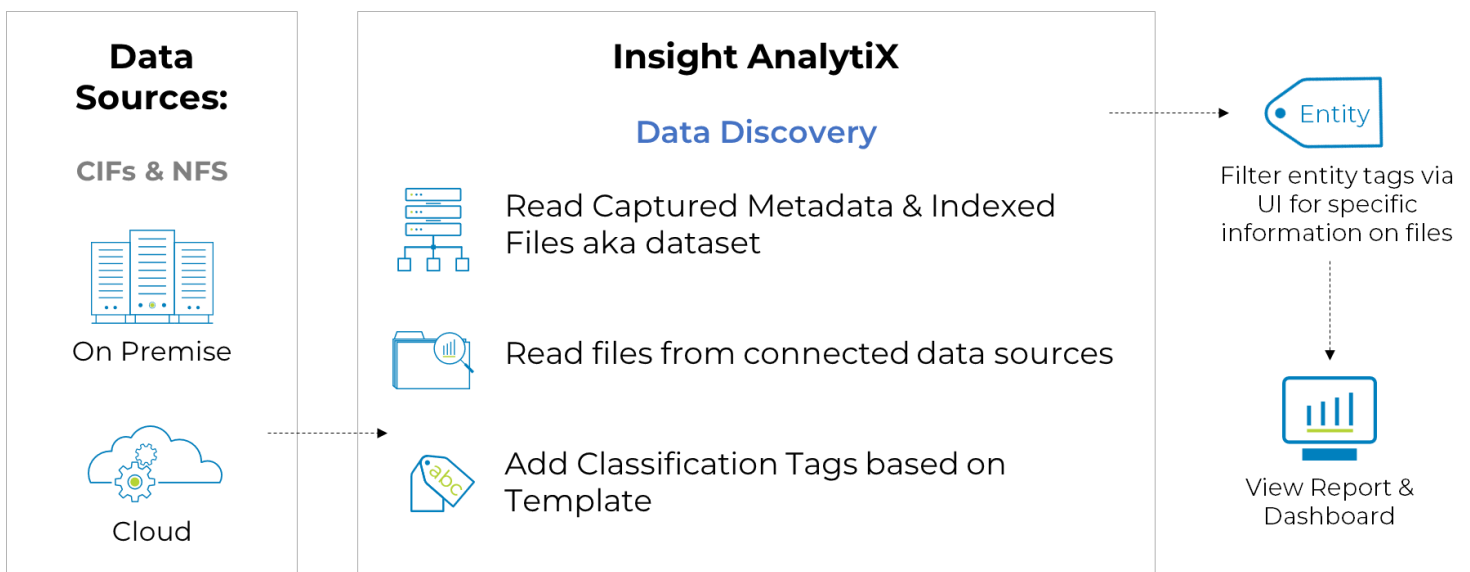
Data Sources:

CIFs & NFS

On Premise

Cloud

Insight AnalytiX

Data Discovery

Read Captured Metadata & Indexed Files aka dataset

Read files from connected data sources

abc

Add Classification Tags based on Template

Entity

Filter entity tags via UI for specific information on files

View Report & Dashboard